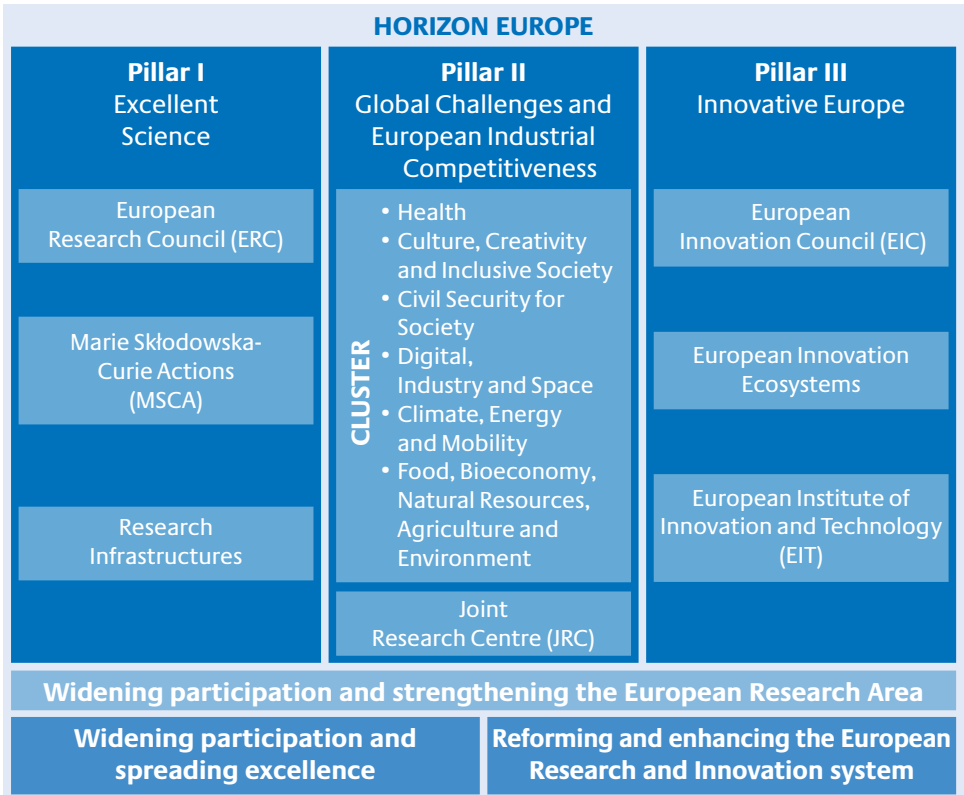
HORIZON EUROPE

Pillar I
Excellent Science

European Research Council (ERC)

Marie Skłodowska-Curie Actions (MSCA)

Research Infrastructures

Pillar II
Global Challenges and European Industrial Competitiveness

CLUSTER

• Health
• Culture, Creativity and Inclusive Society
• Civil Security for Society
• Digital, Industry and Space
• Climate, Energy and Mobility
• Food, Bioeconomy, Natural Resources, Agriculture and Environment

Joint Research Centre (JRC)

Pillar III
Innovative Europe

European Innovation Council (EIC)

European Innovation Ecosystems

European Institute of Innovation and Technology (EIT)

Widening participation and strengthening the European Research Area

Widening participation and spreading excellence

Reforming and enhancing the European Research and Innovation system